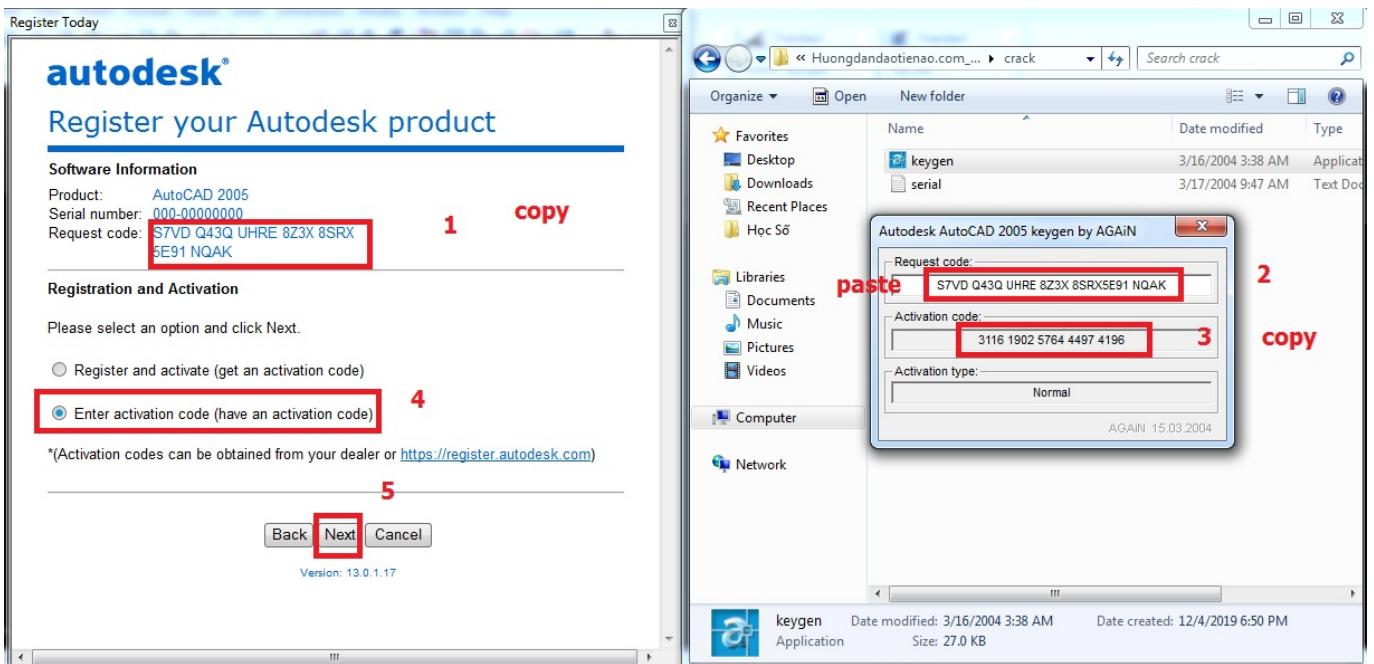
Register Today

autodesk®

Register your Autodesk product

Software Information

Product: AutoCAD 2005
Serial number: 000-00000000
Request code: S7VD Q43Q UHRE 8Z3X 8SRX 5E91 NQAK

1 copy

Registration and Activation

Please select an option and click Next.

Register and activate (get an activation code)

Enter activation code (have an activation code)

4

*(Activation codes can be obtained from your dealer or https://register.autodesk.com)

5

Back Next Cancel

Version: 13.0.1.17

« Huongdandaotienao.com_... ▸ crack

Search crack

Organize ▾ Open New folder

Favorites
Desktop
Downloads
Recent Places
Học Số

Libraries
Documents
Music
Pictures
Videos

Computer

Network

| Name | Date modified | Type |
|---|---|---|
| keygen | 3/16/2004 3:38 AM | Applicat |
| serial | 3/17/2004 9:47 AM | Text Doc |

Autodesk AutoCAD 2005 keygen by AGAiN

Request code:
paste S7VD Q43Q UHRE 8Z3X 8SRX5E91 NQAK 2

Activation code:
3116 1902 5764 4497 4196 3 copy

Activation type:
Normal

AGAiN 15.03.2004

keygen Date modified: 3/16/2004 3:38 AM Date created: 12/4/2019 6:50 PM
Application Size: 27.0 KB